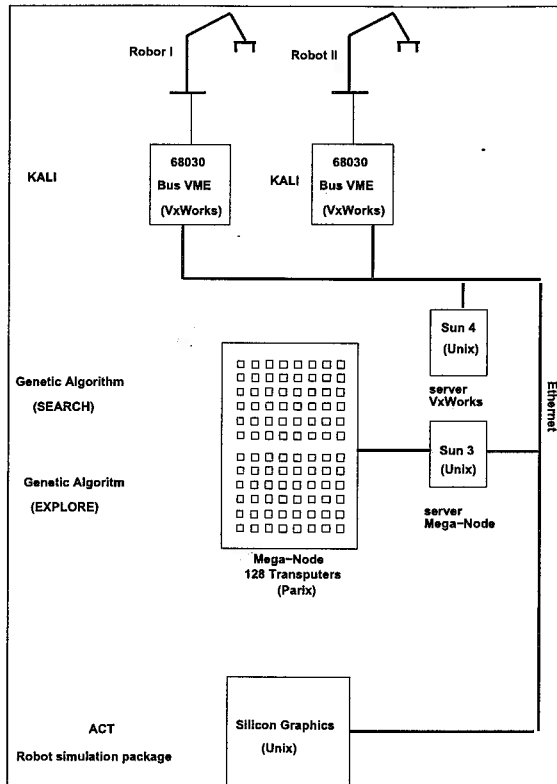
Robor I

Robot II

KALI

68030
Bus VME
(VxWorks)

KALI

68030
Bus VME
(VxWorks)

Sun 4
(Unix)

server
VxWorks

Genetic Algorithm
(SEARCH)

Genetic Algoritm
(EXPLORE)

Sun 3
(Unix)

server
Mega-Node

Ethernet

Mega-Node
128 Transputers
(Parix)

ACT
Robot simulation package

Silicon Graphics
(Unix)